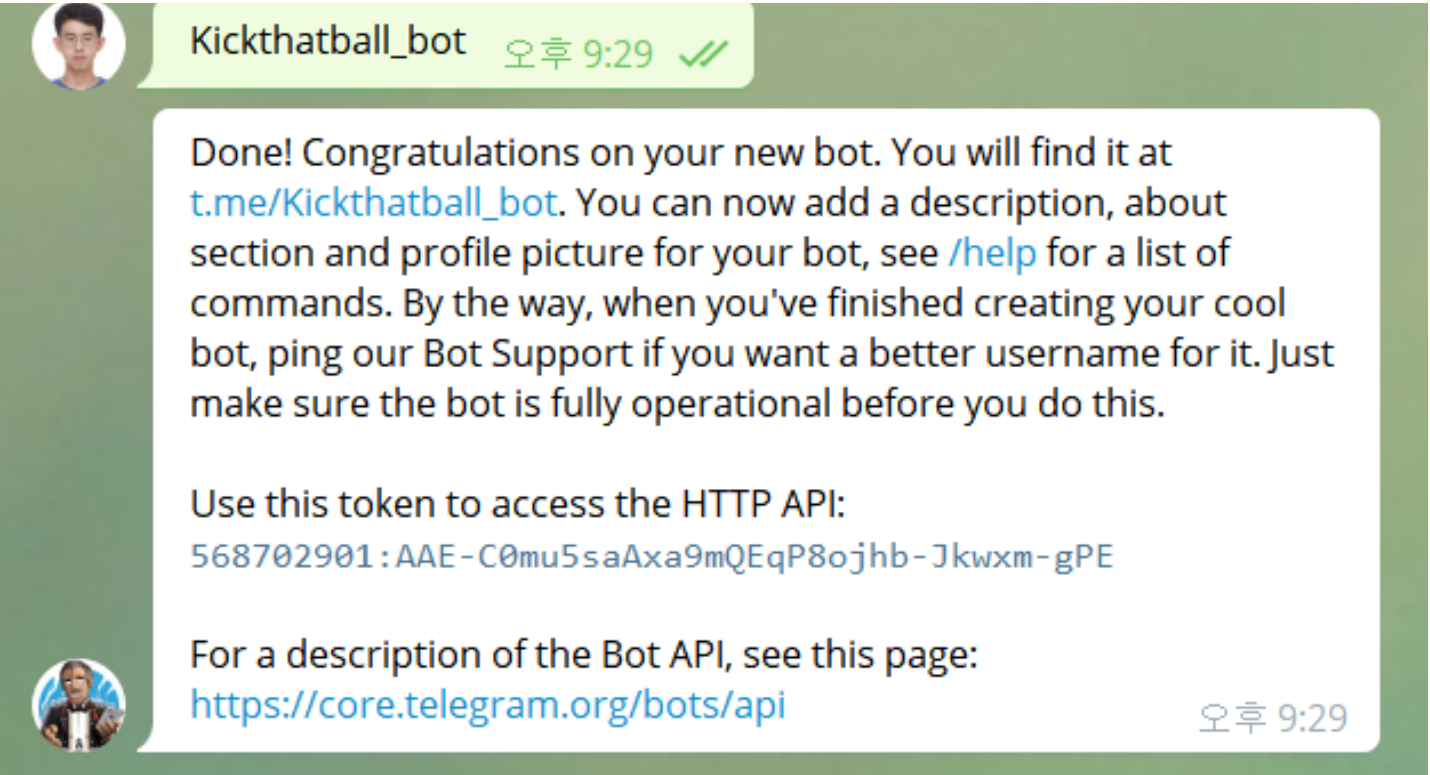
Kickthatball_bot 오후 9:29

Done! Congratulations on your new bot. You will find it at t.me/Kickthatball_bot. You can now add a description, about section and profile picture for your bot, see /help for a list of commands. By the way, when you've finished creating your cool bot, ping our Bot Support if you want a better username for it. Just make sure the bot is fully operational before you do this.

Use this token to access the HTTP API:
568702901:AAE-C0mu5saAxa9mQEqP8ojhb-Jkwxm-gPE

For a description of the Bot API, see this page:
https://core.telegram.org/bots/api

오후 9:29